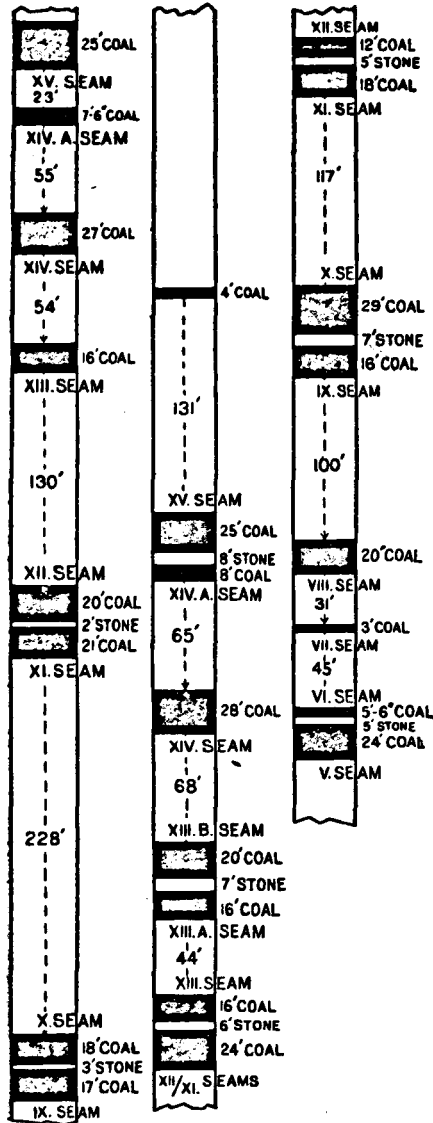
25'COAL
XV. SEAM
23'
7'6"COAL
XIV. A. SEAM
55'
27'COAL
XIV. SEAM
54'
16'COAL
XIII. SEAM
130'
XII. SEAM
20'COAL
2'STONE
21'COAL
XI. SEAM
228'
X SEAM
18'COAL
3'STONE
17'COAL
IX. SEAM

4'COAL
131'
XV. SEAM
25'COAL
8'STONE
8'COAL
XIV. A. SEAM
65'
28'COAL
XIV. SEAM
68'
XIII. B. SEAM
20'COAL
7'STONE
16'COAL
XIII. A. SEAM
44'
XIII. SEAM
16'COAL
6'STONE
24'COAL
XII/XI. SEAMS

XII. SEAM
12'COAL
5'STONE
18'COAL
XI. SEAM
117'
X. SEAM
29'COAL
7'STONE
18'COAL
IX. SEAM
100'
20'COAL
VIII. SEAM
31'
3'COAL
VII. SEAM
45'
VI. SEAM
5'-6"COAL
5'STONE
24'COAL
V. SEAM